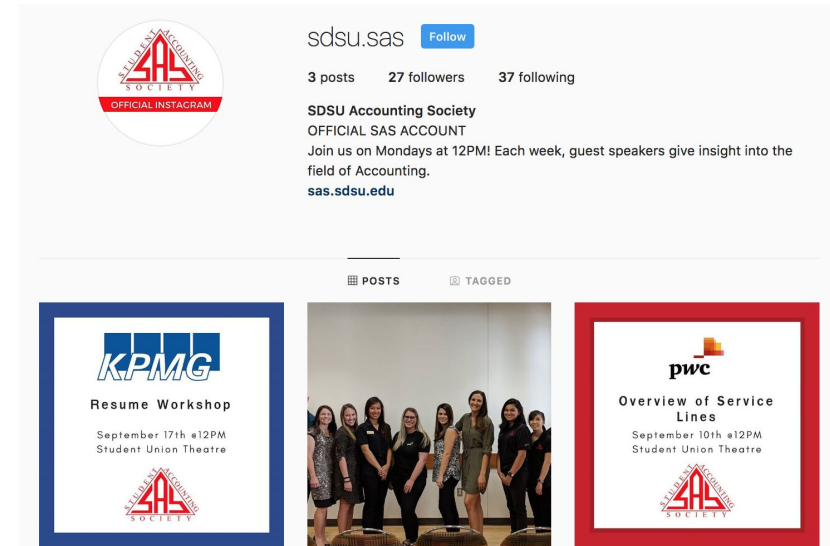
STUDENT ACCOUNTING SAS SOCIETY
OFFICIAL INSTAGRAM

sdsu.sas Follow

3 posts 27 followers 37 following

SDSU Accounting Society
OFFICIAL SAS ACCOUNT
Join us on Mondays at 12PM! Each week, guest speakers give insight into the field of Accounting.
sas.sdsu.edu

POSTS TAGGED

KPMG
Resume Workshop
September 17th @12PM
Student Union Theatre
STUDENT ACCOUNTING SAS SOCIETY

pwc
Overview of Service Lines
September 10th @12PM
Student Union Theatre
STUDENT ACCOUNTING SAS SOCIETY